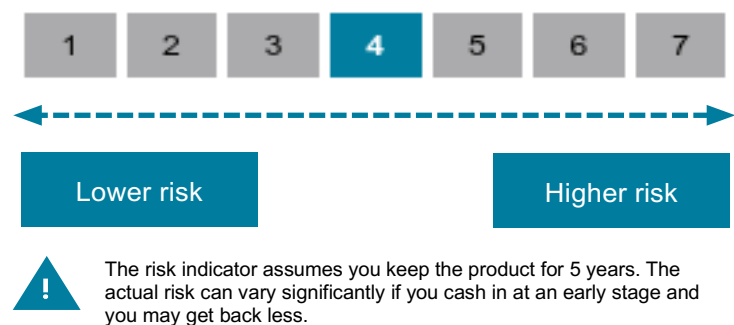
| 1 | 2 | 3 | 4 | 5 | 6 | 7 |
|---|---|---|---|---|---|---|

Lower risk

Higher risk

!

The risk indicator assumes you keep the product for 5 years. The actual risk can vary significantly if you cash in at an early stage and you may get back less.